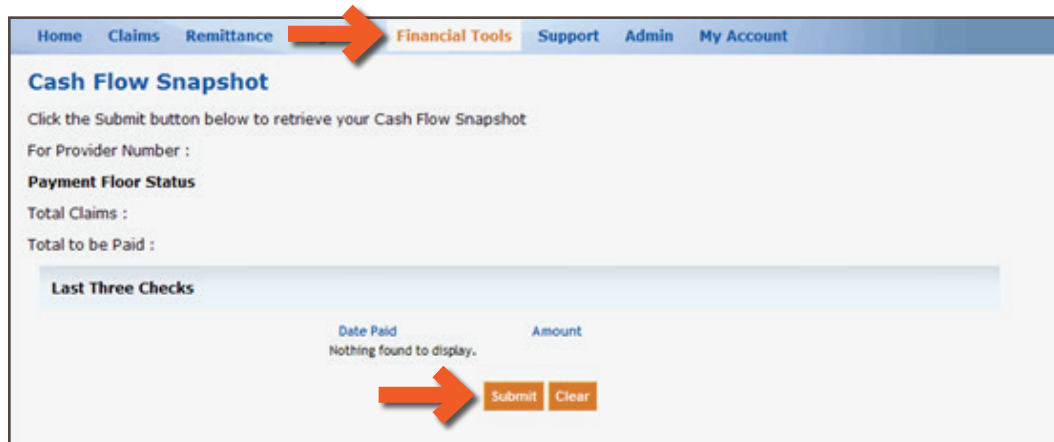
Home Claims Remittance Financial Tools Support Admin My Account

Cash Flow Snapshot

Click the Submit button below to retrieve your Cash Flow Snapshot

For Provider Number :

Payment Floor Status

Total Claims :

Total to be Paid :

Last Three Checks

Date Paid Amount

Nothing found to display.

Submit Clear